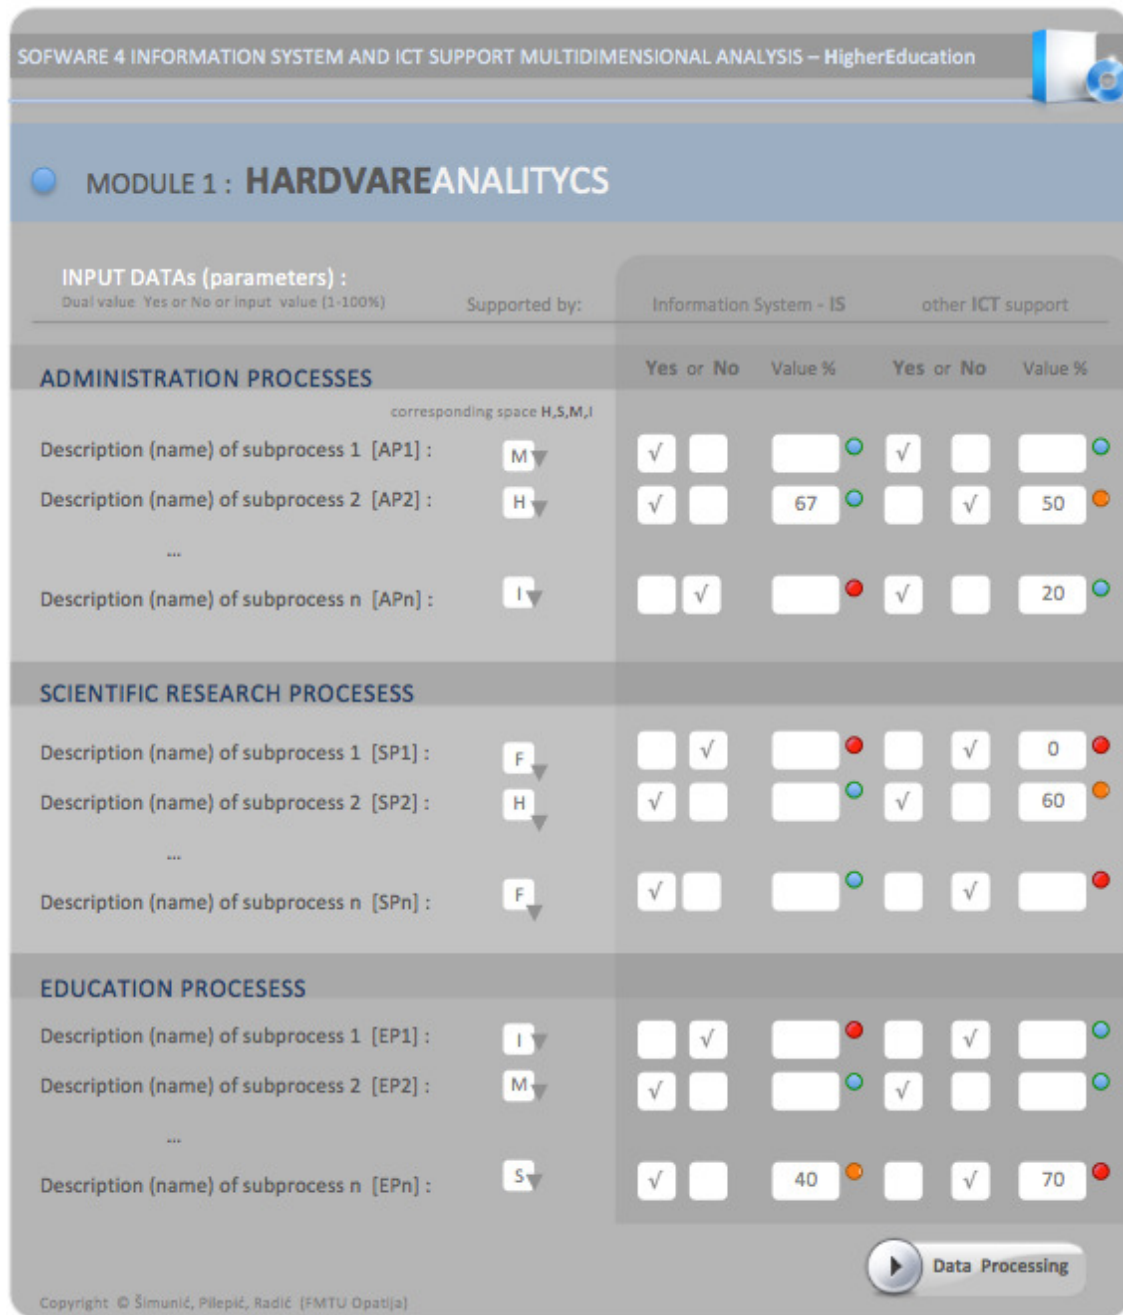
SOFWARE 4 INFORMATION SYSTEM AND ICT SUPPORT MULTIDIMENSIONAL ANALYSIS – HigherEducation

MODULE 1 : HARDVAREANALITYCS

INPUT DATAs (parameters) :
Dual value Yes or No or input value (1-100%)

Supported by: Information System - IS other ICT support

ADMINISTRATION PROCESSES

| | corresponding space H,S,M,I | Yes | No | Value % | Yes | No | Value % |
|---|---|---|---|---|---|---|---|
| Description (name) of subprocess 1 [AP1] : | M | √ | | | √ | | |
| Description (name) of subprocess 2 [AP2] : | H | √ | | 67 | | √ | 50 |
| ... | | | | | | | |
| Description (name) of subprocess n [APn] : | I | | √ | | √ | | 20 |

SCIENTIFIC RESEARCH PROCESESS

| | | Yes | No | Value % | Yes | No | Value % |
|---|---|---|---|---|---|---|---|
| Description (name) of subprocess 1 [SP1] : | F | | √ | | | √ | 0 |
| Description (name) of subprocess 2 [SP2] : | H | √ | | | √ | | 60 |
| ... | | | | | | | |
| Description (name) of subprocess n [SPn] : | F | √ | | | | √ | |

EDUCATION PROCESESS

| | | Yes | No | Value % | Yes | No | Value % |
|---|---|---|---|---|---|---|---|
| Description (name) of subprocess 1 [EP1] : | I | | √ | | | √ | |
| Description (name) of subprocess 2 [EP2] : | M | √ | | | √ | | |
| ... | | | | | | | |
| Description (name) of subprocess n [EPn] : | S | √ | | 40 | | √ | 70 |

Data Processing

Copyright © Šimunić, Pilepić, Radić (FMTU Opatija)